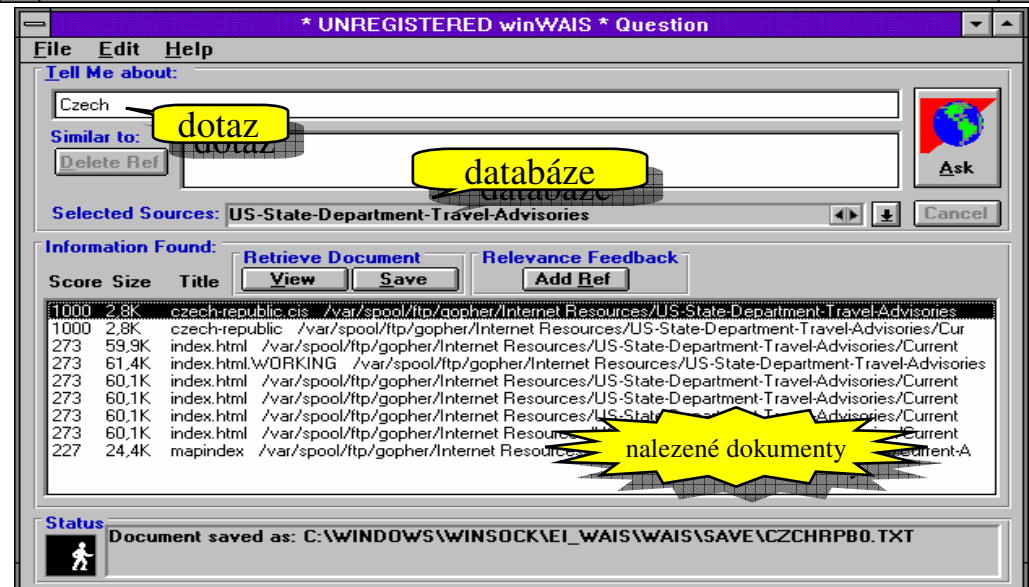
* UNREGISTERED winWAIS * Question

File Edit Help

Tell Me about:

Czech

dotaz

Similar to:

Delete Ref

databáze

Ask

Selected Sources: US-State-Department-Travel-Advisories

Cancel

Information Found:

Retrieve Document

Relevance Feedback

Score Size Title

View Save

Add Ref

1000 2,8K czech-republic.cis /var/spool/ftp/gopher/Internet Resources/US-State-Department-Travel-Advisories
1000 2,8K czech-republic /var/spool/ftp/gopher/Internet Resources/US-State-Department-Travel-Advisories/Cur
273 59,9K index.html /var/spool/ftp/gopher/Internet Resources/US-State-Department-Travel-Advisories/Current
273 61,4K index.html.WORKING /var/spool/ftp/gopher/Internet Resources/US-State-Department-Travel-Advisories
273 60,1K index.html /var/spool/ftp/gopher/Internet Resources/US-State-Department-Travel-Advisories/Current
273 60,1K index.html /var/spool/ftp/gopher/Internet Resources/US-State-Department-Travel-Advisories/Current
273 60,1K index.html /var/spool/ftp/gopher/Internet Resources/U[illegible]/Current
273 60,1K index.html /var/spool/ftp/gopher/Internet Resou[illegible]Current
227 24,4K mapindex /var/spool/ftp/gopher/Internet Resource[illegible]urrent-A

nalezené dokumenty

Status

Document saved as: C:\WINDOWS\WINSOCK\EI_WAIS\WAIS\SAVE\CZCHRPB0.TXT